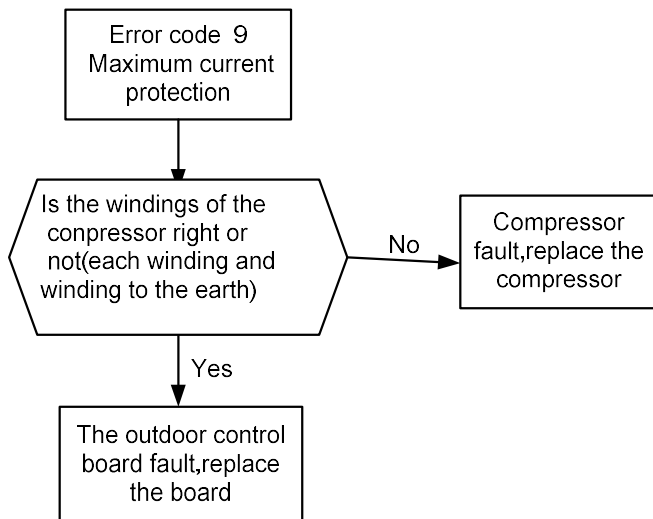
Error code 9
Maximum current protection

Is the windings of the conpressor right or not(each winding and winding to the earth)

No

Compressor fault,replace the compressor

Yes

The outdoor control board fault,replace the board